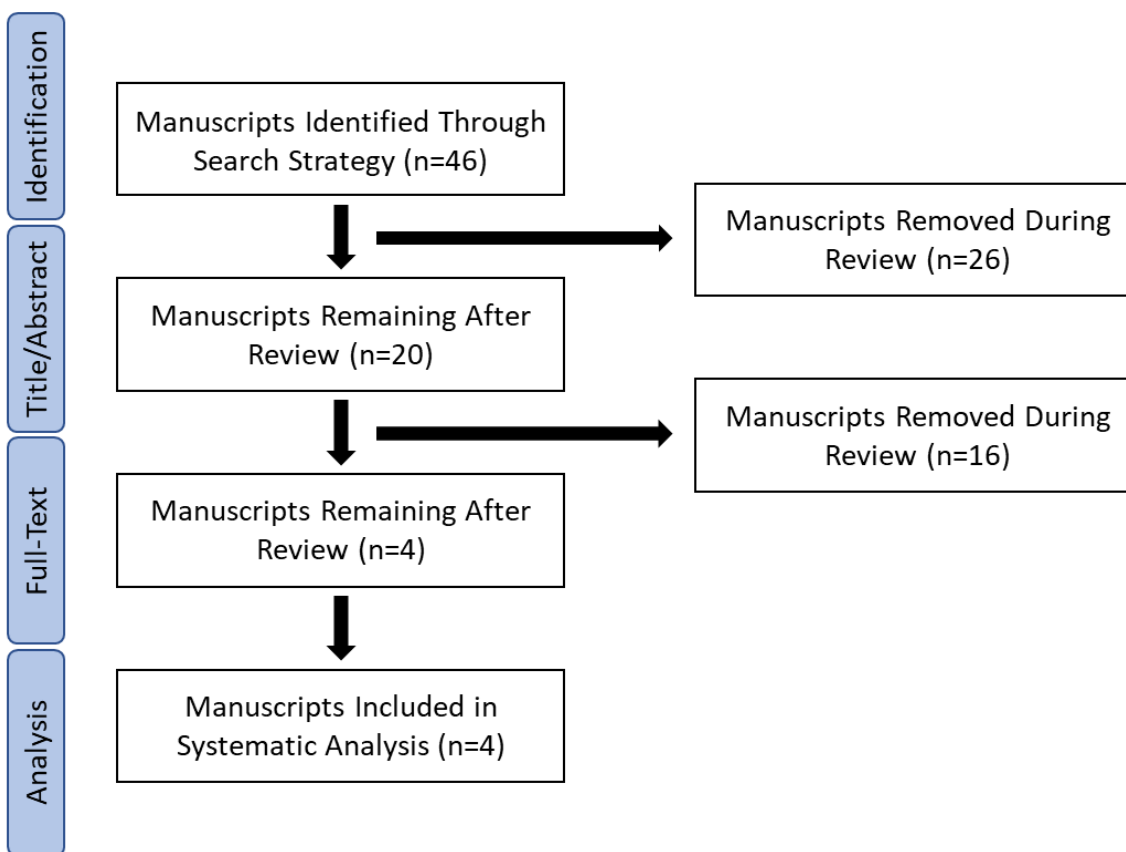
Identification

Manuscripts Identified Through Search Strategy (n=46)

Title/Abstract

Manuscripts Removed During Review (n=26)

Manuscripts Remaining After Review (n=20)

Manuscripts Removed During Review (n=16)

Full-Text

Manuscripts Remaining After Review (n=4)

Analysis

Manuscripts Included in Systematic Analysis (n=4)